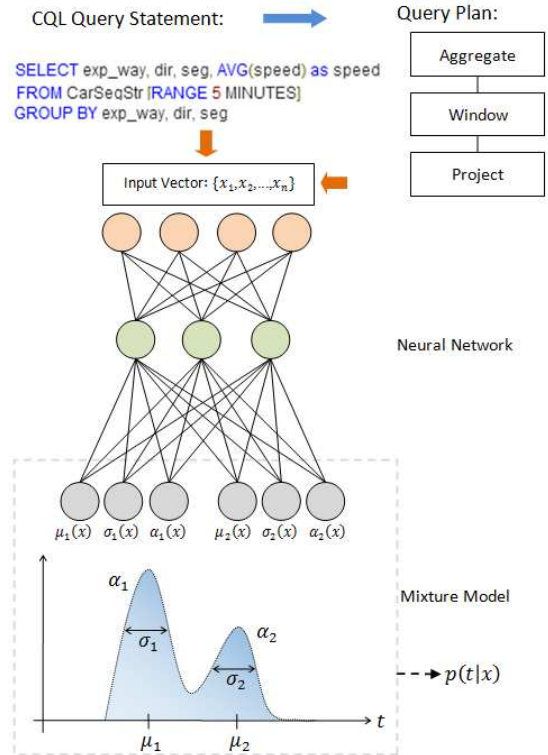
CQL Query Statement:

Query Plan:

Aggregate

Window

Project

SELECT exp_way, dir, seg, AVG(speed) as speed
FROM CarSegStr [RANGE 5 MINUTES]
GROUP BY exp_way, dir, seg

Input Vector: $\{x_1, x_2, \ldots, x_n\}$

Neural Network

$\mu_1(x)$ $\sigma_1(x)$ $\alpha_1(x)$ $\mu_2(x)$ $\sigma_2(x)$ $\alpha_2(x)$

Mixture Model

$\alpha_1$

$\sigma_1$

$\alpha_2$

$\sigma_2$

$p(t|x)$

$t$

$\mu_1$

$\mu_2$